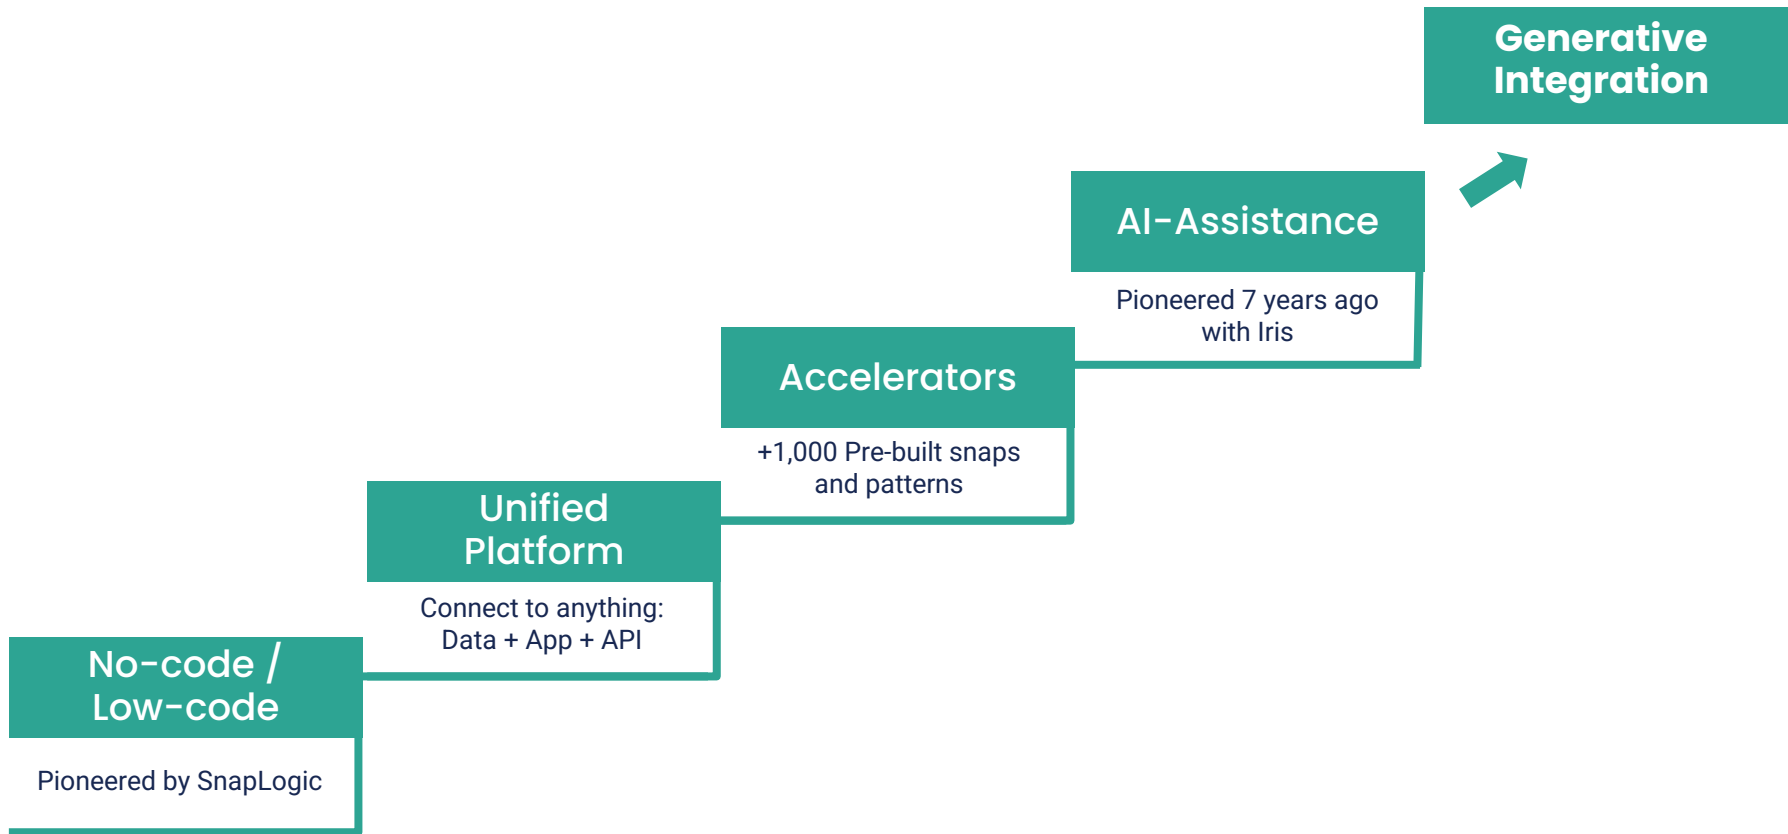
Generative Integration

AI-Assistance

Pioneered 7 years ago with Iris

Accelerators

+1,000 Pre-built snaps and patterns

Unified Platform

Connect to anything: Data + App + API

No-code / Low-code

Pioneered by SnapLogic